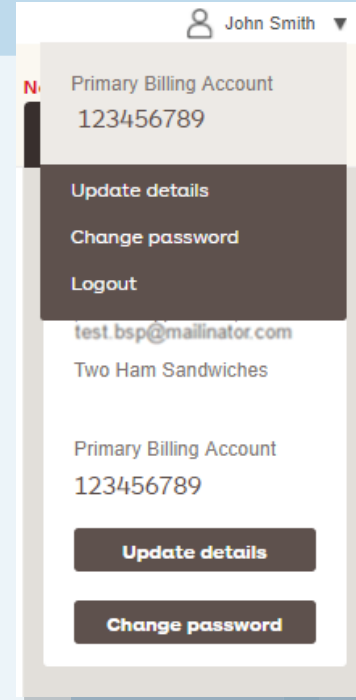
John Smith ▼

N

Primary Billing Account
123456789

Update details
Change password
Logout

test.bsp@mailinator.com
Two Ham Sandwiches

Primary Billing Account
123456789

Update details

Change password